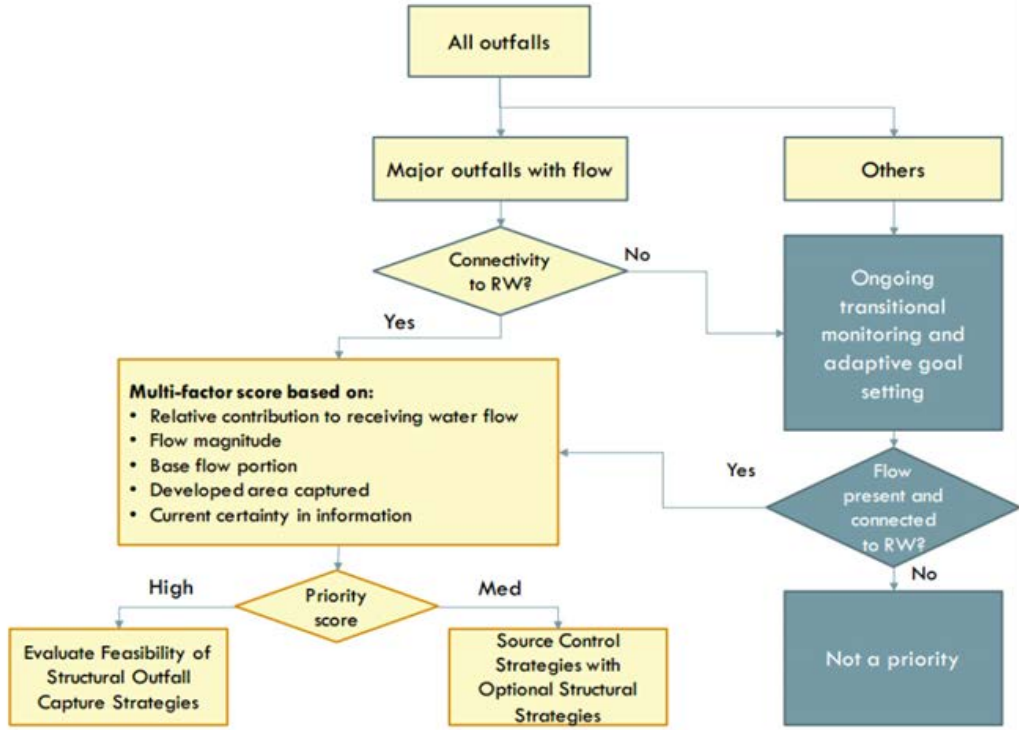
All outfalls

Major outfalls with flow

Others

Connectivity to RW?

No

Yes

Ongoing transitional monitoring and adaptive goal setting

**Multi-factor score based on:**
• Relative contribution to receiving water flow
• Flow magnitude
• Base flow portion
• Developed area captured
• Current certainty in information

Yes

Flow present and connected to RW?

No

High

Priority score

Med

Evaluate Feasibility of Structural Outfall Capture Strategies

Source Control Strategies with Optional Structural Strategies

Not a priority